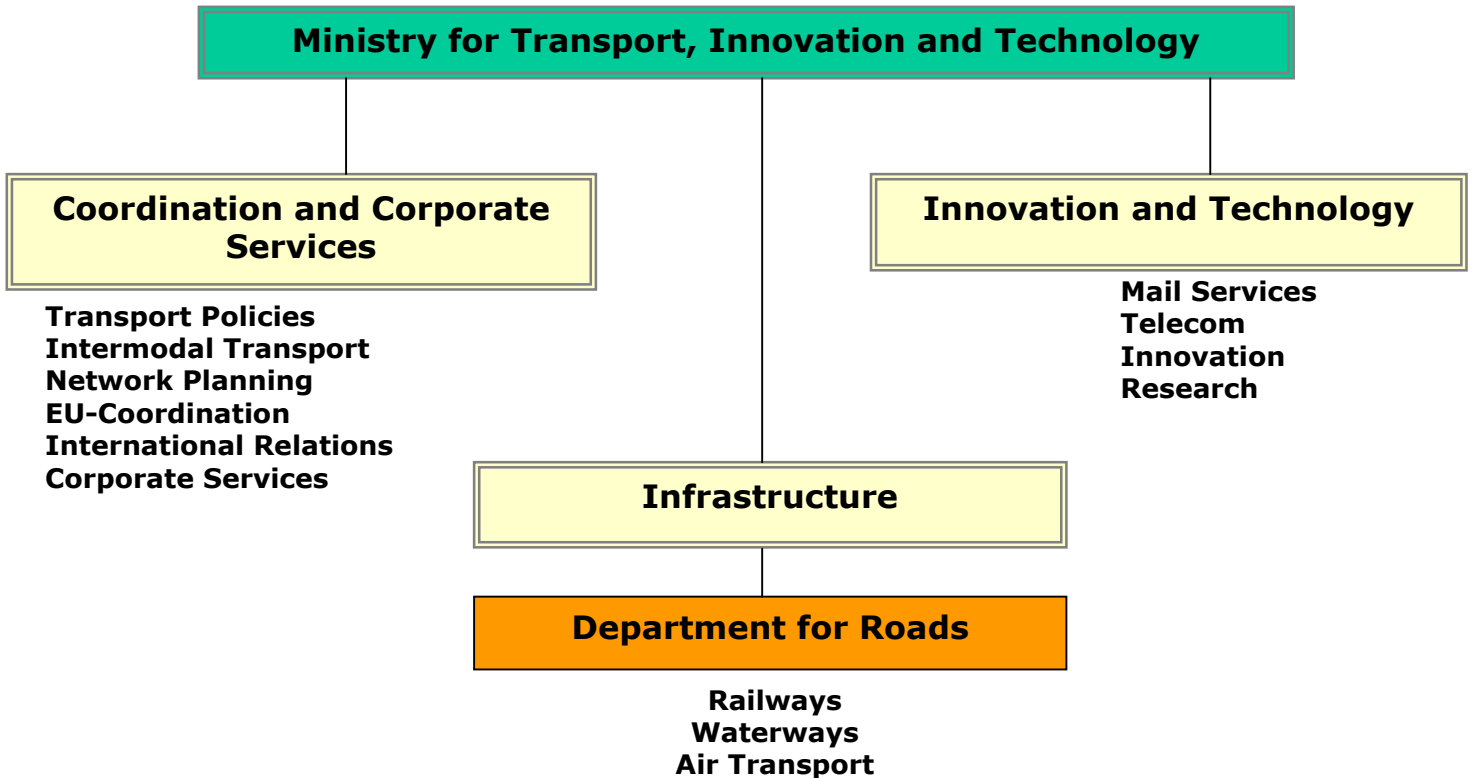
Ministry for Transport, Innovation and Technology

Coordination and Corporate Services

Transport Policies
Intermodal Transport
Network Planning
EU-Coordination
International Relations
Corporate Services

Innovation and Technology

Mail Services
Telecom
Innovation
Research

Infrastructure

Department for Roads

Railways
Waterways
Air Transport